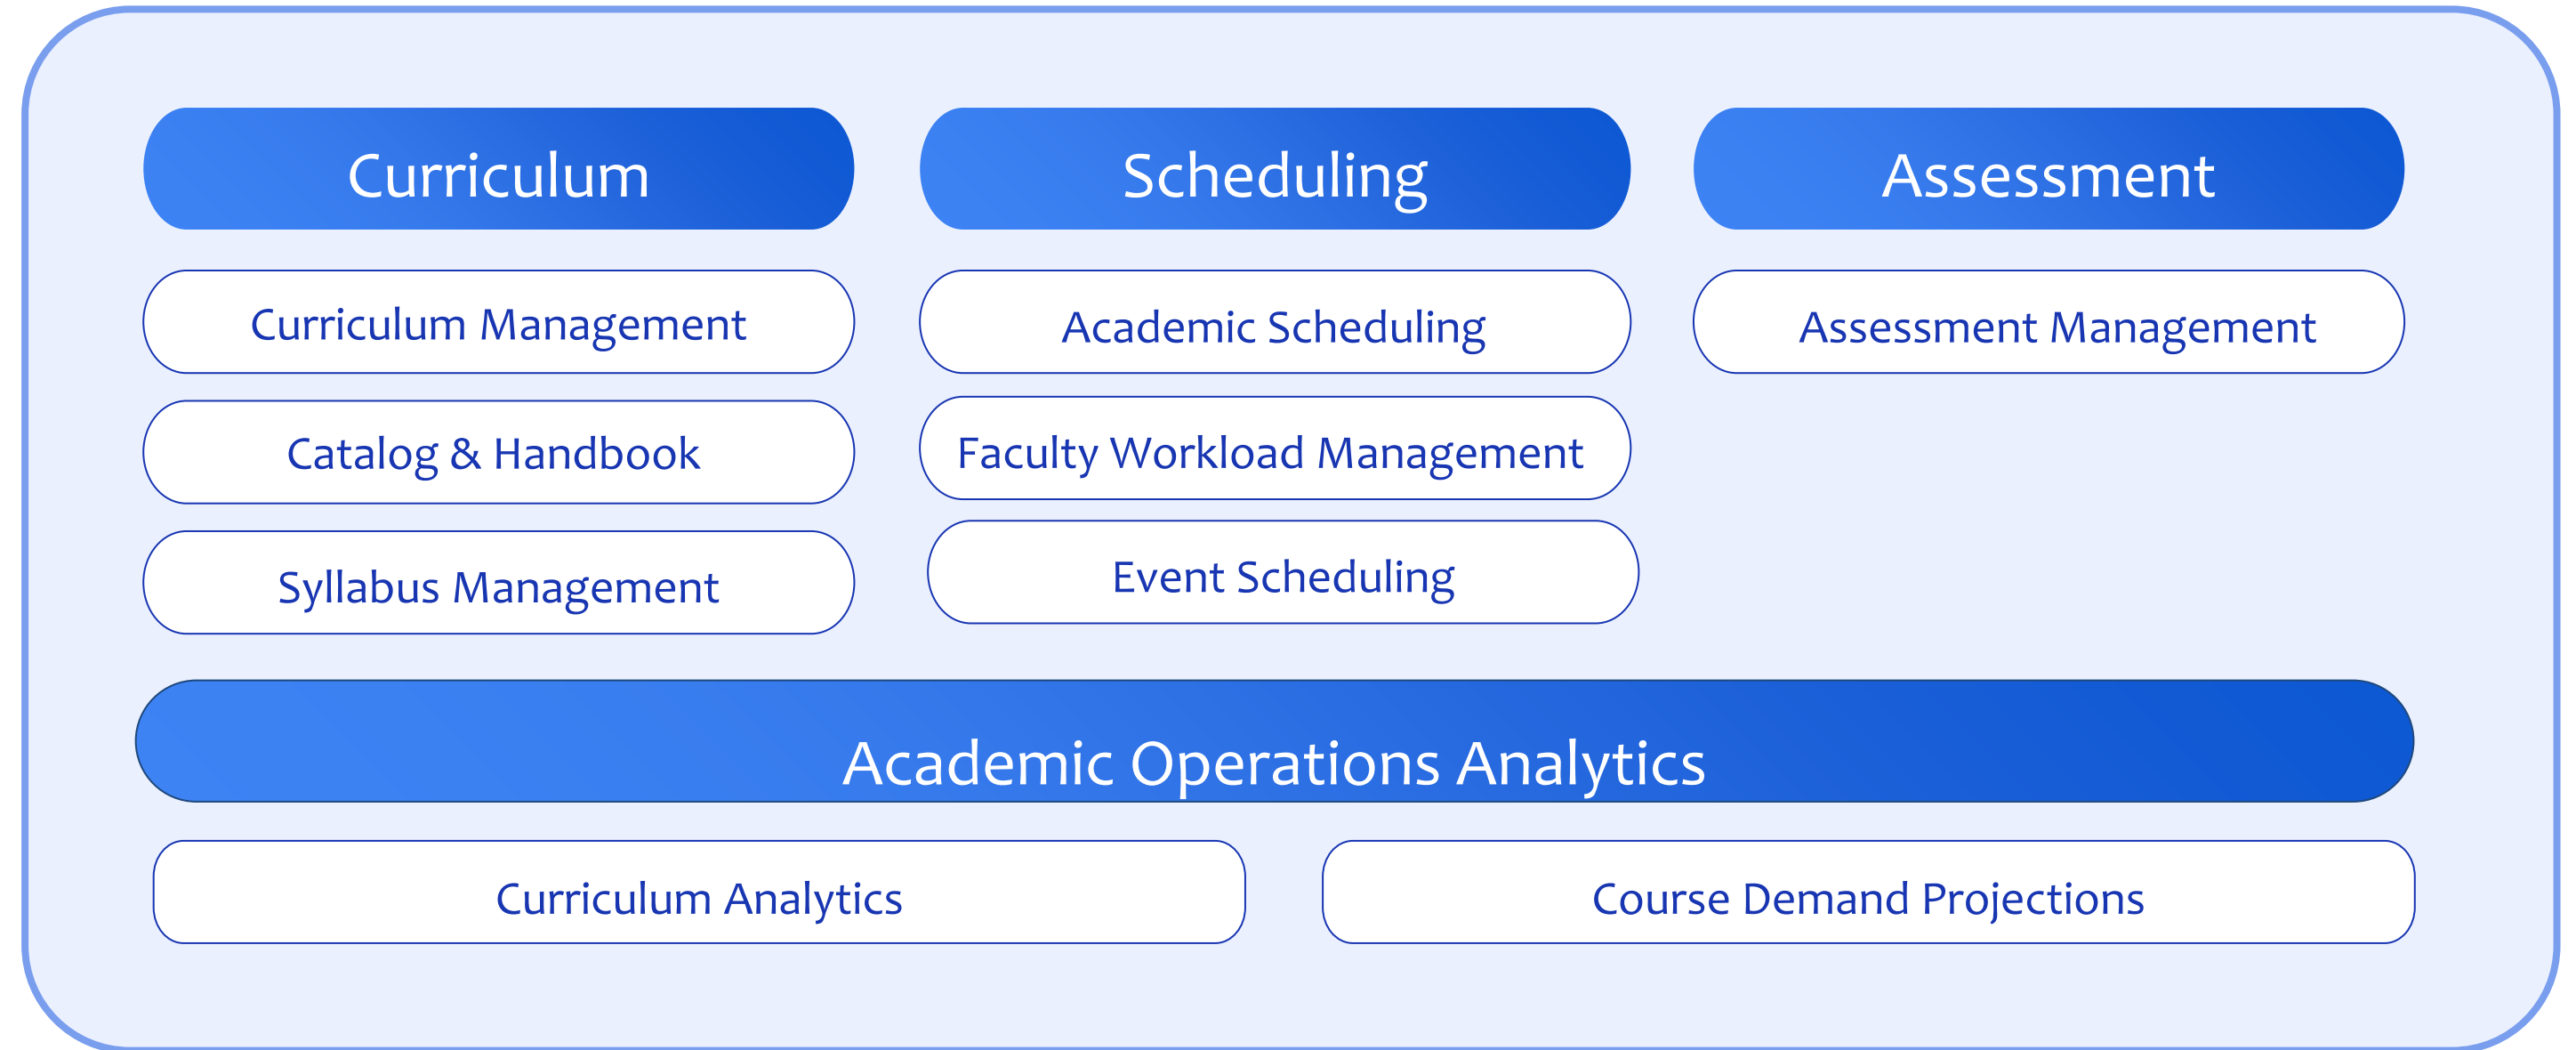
Curriculum

Curriculum Management

Catalog & Handbook

Syllabus Management

Scheduling

Academic Scheduling

Faculty Workload Management

Event Scheduling

Assessment

Assessment Management

Academic Operations Analytics

Curriculum Analytics

Course Demand Projections